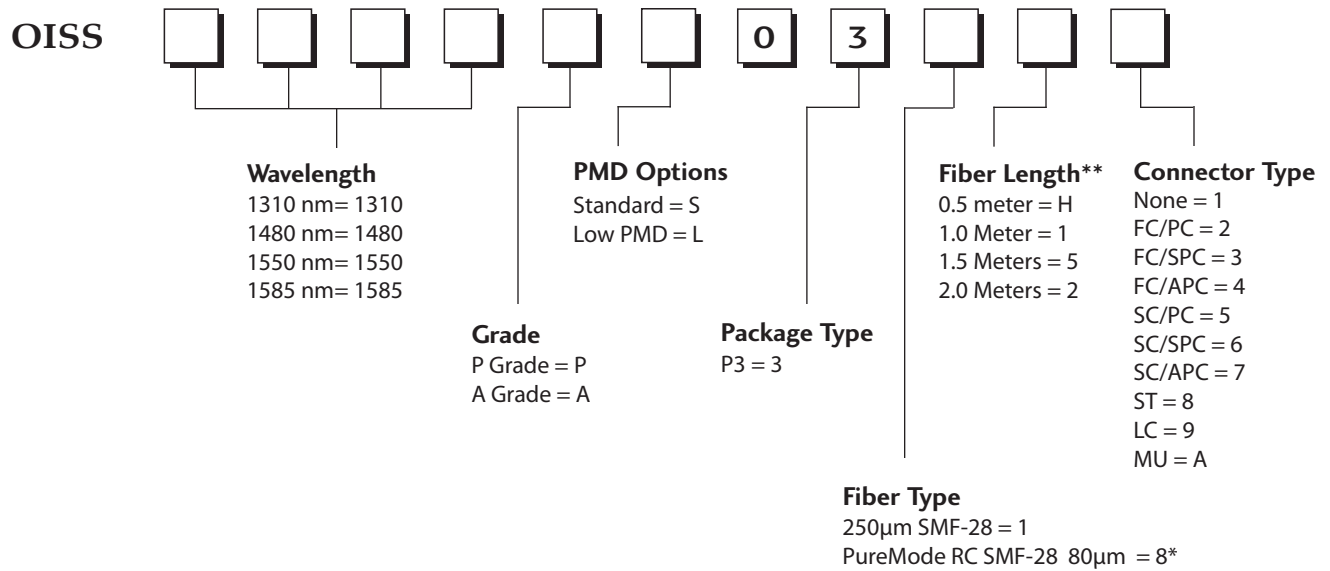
OISS

0

3

Wavelength
1310 nm= 1310
1480 nm= 1480
1550 nm= 1550
1585 nm= 1585

PMD Options
Standard = S
Low PMD = L

Fiber Length**
0.5 meter = H
1.0 Meter = 1
1.5 Meters = 5
2.0 Meters = 2

Connector Type
None = 1
FC/PC = 2
FC/SPC = 3
FC/APC = 4
SC/PC = 5
SC/SPC = 6
SC/APC = 7
ST = 8
LC = 9
MU = A

Grade
P Grade = P
A Grade = A

Package Type
P3 = 3

Fiber Type
250μm SMF-28 = 1
PureMode RC SMF-28 80μm = 8*